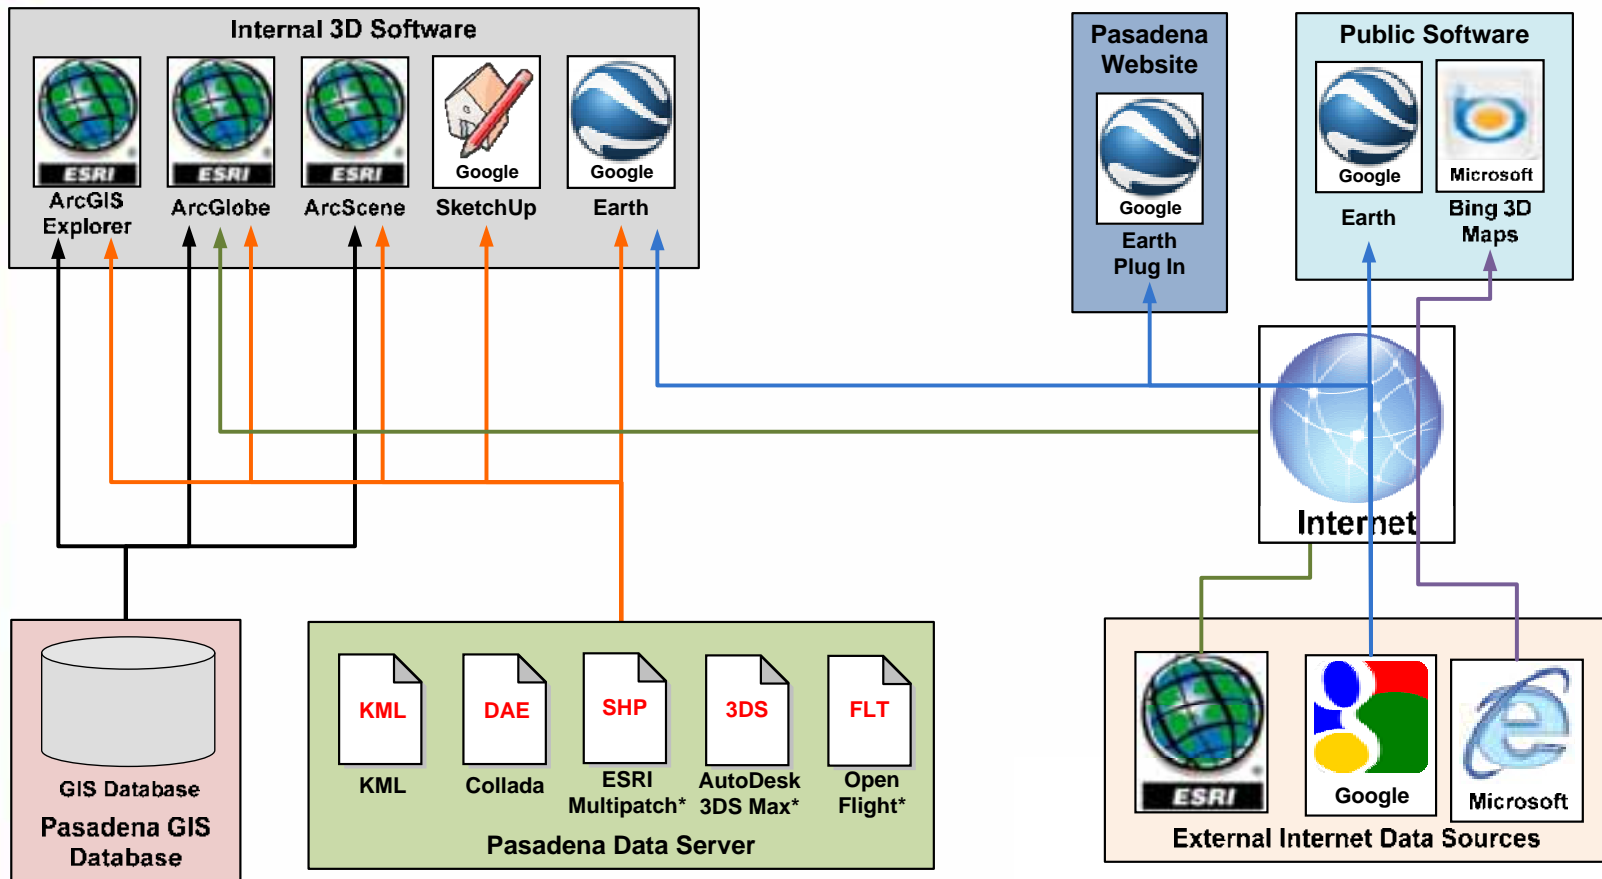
Internal 3D Software

ESRI
ArcGIS Explorer

ESRI
ArcGlobe

ESRI
ArcScene

Google
SketchUp

Google
Earth

Pasadena Website

Google
Earth Plug In

Public Software

Google
Earth

Microsoft
Bing 3D Maps

Internet

GIS Database
Pasadena GIS Database

KML
KML

DAE
Collada

SHP
ESRI Multipatch*

3DS
AutoDesk 3DS Max*

FLT
Open Flight*

Pasadena Data Server

ESRI

Google

Microsoft

External Internet Data Sources